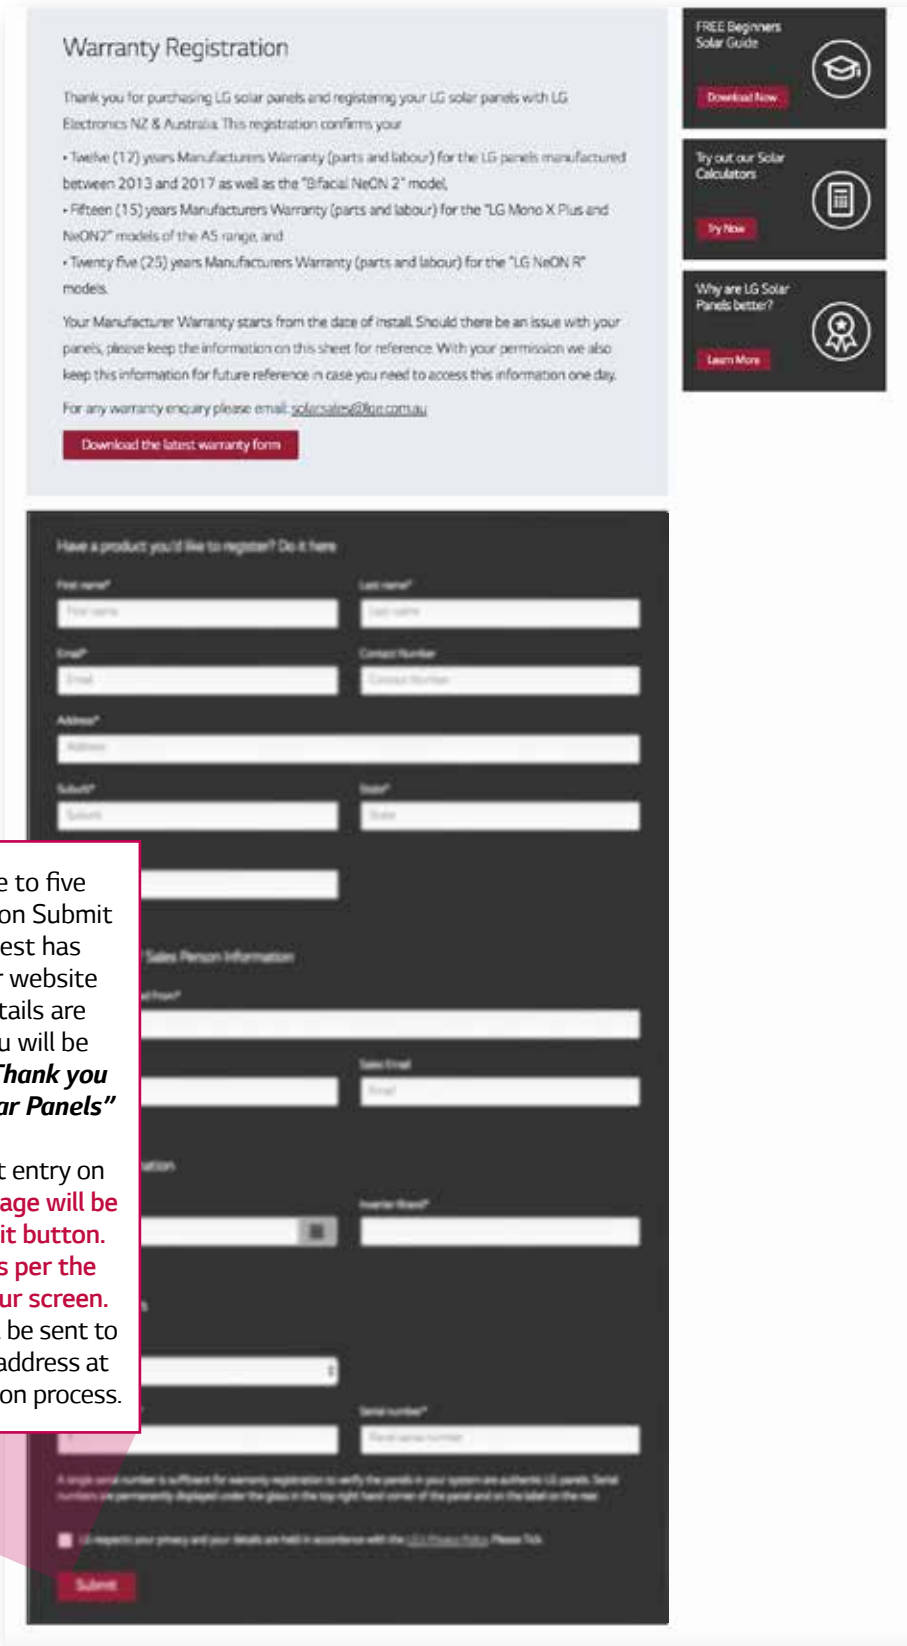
Warranty Registration

Thank you for purchasing LG solar panels and registering your LG solar panels with LG Electronics NZ & Australia. This registration confirms your

• Twelve (12) years Manufacturers Warranty (parts and labour) for the LG panels manufactured between 2013 and 2017 as well as the "Bifacial NeON 2" model,

• Fifteen (15) years Manufacturers Warranty (parts and labour) for the "LG Mono X Plus and NeON2" models of the A5 range, and

• Twenty five (25) years Manufacturers Warranty (parts and labour) for the "LG NeON R" models.

Your Manufacturer Warranty starts from the date of install. Should there be an issue with your panels, please keep the information on this sheet for reference. With your permission we also keep this information for future reference in case you need to access this information one day.

For any warranty enquiry please email: solarsales@lge.com.au

Download the latest warranty form

FREE Beginners Solar Guide

Download Now

Try out our Solar Calculators

Try Now

Why are LG Solar Panels better?

Learn More

Have a product you'd like to register? Do it here

First name*

First name

Last name*

Last name

Email*

Email

Contact Number

Contact Number

Address*

Address

Suburb*

Suburb

State*

State

e to five on Submit est has r website tails are u will be Thank you ar Panels"

t entry on age will be it button. s per the ur screen. be sent to address at on process.

Sales Person Information

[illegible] from*

Sales Email

Email

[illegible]ation

Inverter Brand*

Serial number*

Panel serial number

A single serial number is sufficient for warranty registration to verify the panels in your system are authentic LG panels. Serial numbers are permanently displayed under the glass in the top right hand corner of the panel and on the label on the rear.

LG respects your privacy and your details are held in accordance with the LG Privacy Policy. Please Tick.

Submit